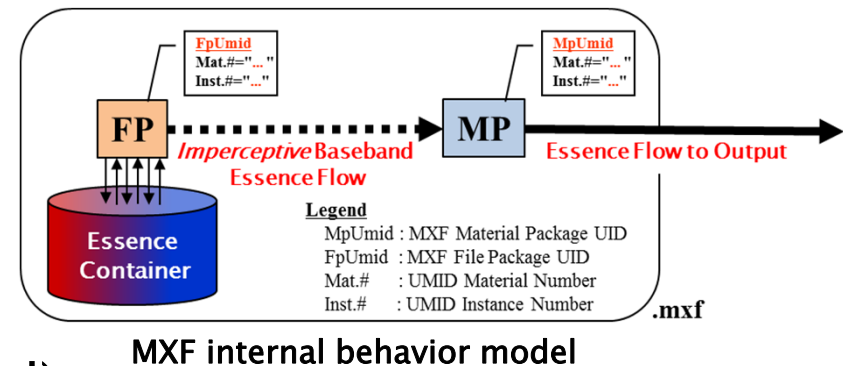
FpUmid
Mat.#="..."
Inst.#="..."

MpUmid
Mat.#="..."
Inst.#="..."

FP

MP

*Imperceptive* Baseband Essence Flow

Essence Flow to Output

Essence Container

Legend
MpUmid : MXF Material Package UID
FpUmid : MXF File Package UID
Mat.# : UMID Material Number
Inst.# : UMID Instance Number

.mxf

MXF internal behavior model